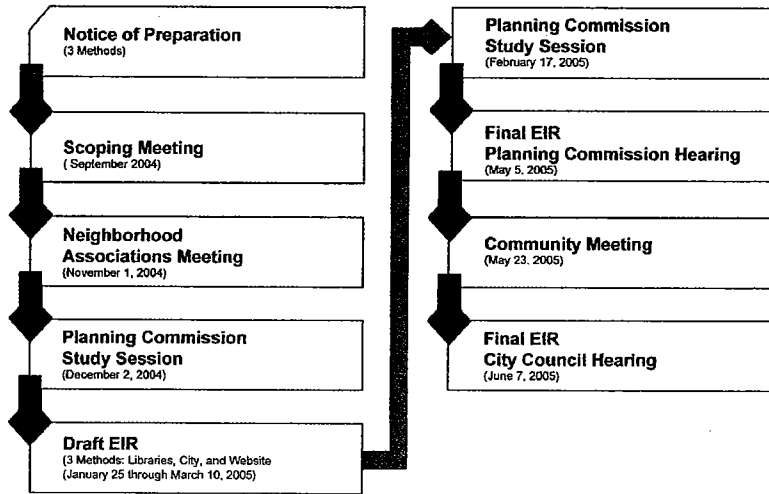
Notice of Preparation
(3 Methods)

Scoping Meeting
( September 2004)

Neighborhood Associations Meeting
(November 1, 2004)

Planning Commission Study Session
(December 2, 2004)

Draft EIR
(3 Methods: Libraries, City, and Website
(January 25 through March 10, 2005)

Planning Commission Study Session
(February 17, 2005)

Final EIR Planning Commission Hearing
(May 5, 2005)

Community Meeting
(May 23, 2005)

Final EIR City Council Hearing
(June 7, 2005)